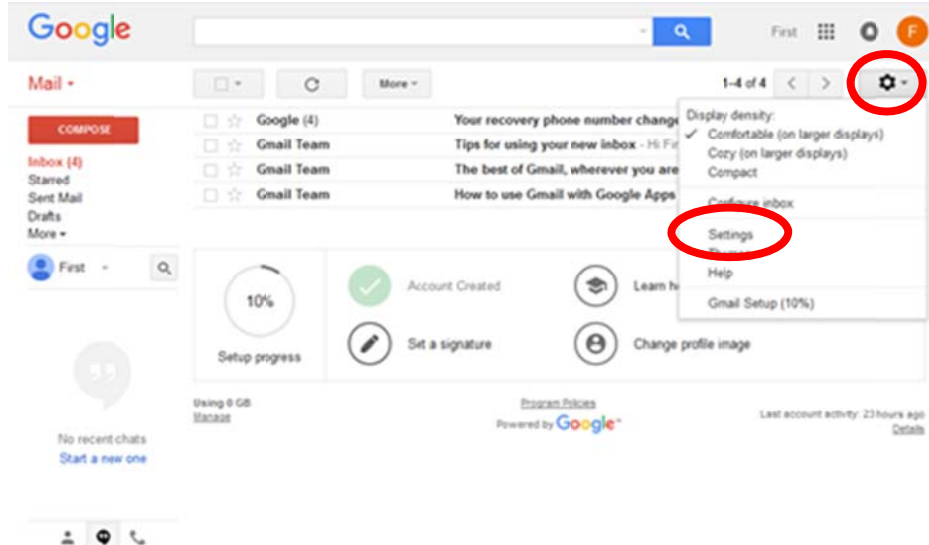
Google

First

F

Mail

More

1–4 of 4

COMPOSE

Inbox (4)
Starred
Sent Mail
Drafts
More

First

Google (4) Your recovery phone number change

Gmail Team Tips for using your new inbox - Hi Fir

Gmail Team The best of Gmail, wherever you are

Gmail Team How to use Gmail with Google Apps

Display density:
✓ Comfortable (on larger displays)
Cozy (on larger displays)
Compact
Configure inbox
Settings
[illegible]
Help
Gmail Setup (10%)

10%

Setup progress

Account Created

Learn h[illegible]

Set a signature

Change profile image

No recent chats
Start a new one

Using 0 GB
Manage

Program Policies
Powered by Google

Last account activity: 23 hours ago
Details